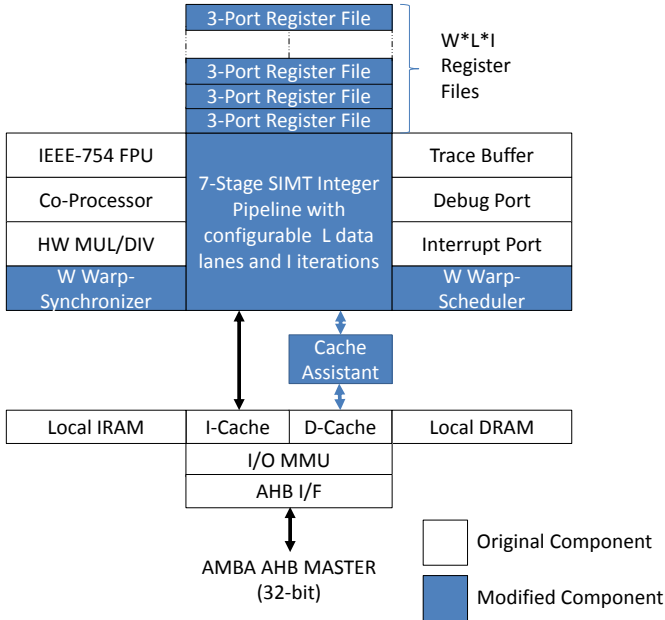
3-Port Register File

3-Port Register File

3-Port Register File

3-Port Register File

W*L*I Register Files

IEEE-754 FPU

Co-Processor

HW MUL/DIV

W Warp-Synchronizer

7-Stage SIMT Integer Pipeline with configurable L data lanes and I iterations

Trace Buffer

Debug Port

Interrupt Port

W Warp-Scheduler

Cache Assistant

Local IRAM

I-Cache

D-Cache

Local DRAM

I/O MMU

AHB I/F

AMBA AHB MASTER (32-bit)

Original Component

Modified Component